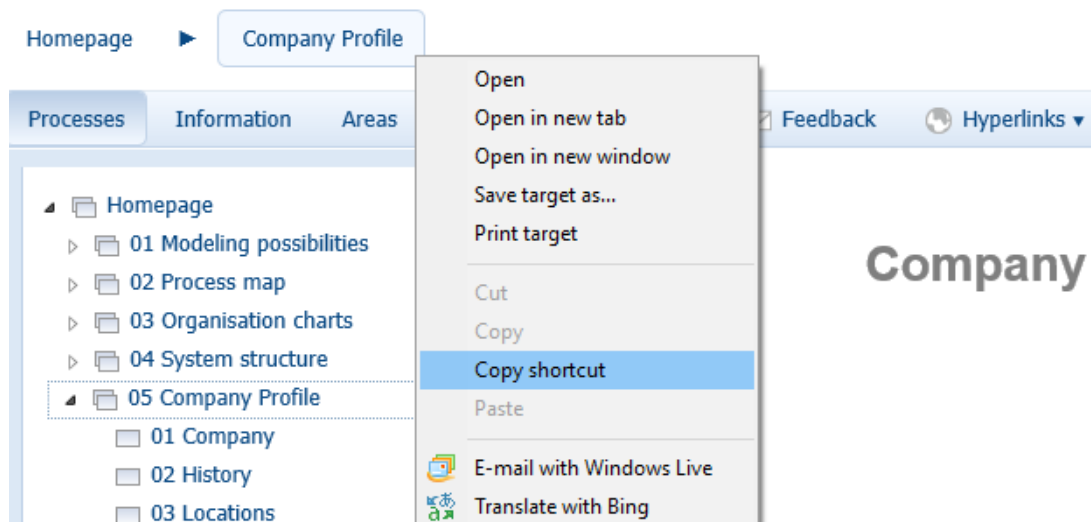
Homepage ► Company Profile

Processes Information Areas Feedback Hyperlinks ▾

Homepage
01 Modeling possibilities
02 Process map
03 Organisation charts
04 System structure
05 Company Profile
01 Company
02 History
03 Locations

Open
Open in new tab
Open in new window
Save target as...
Print target
Cut
Copy
Copy shortcut
Paste
E-mail with Windows Live
Translate with Bing

Company